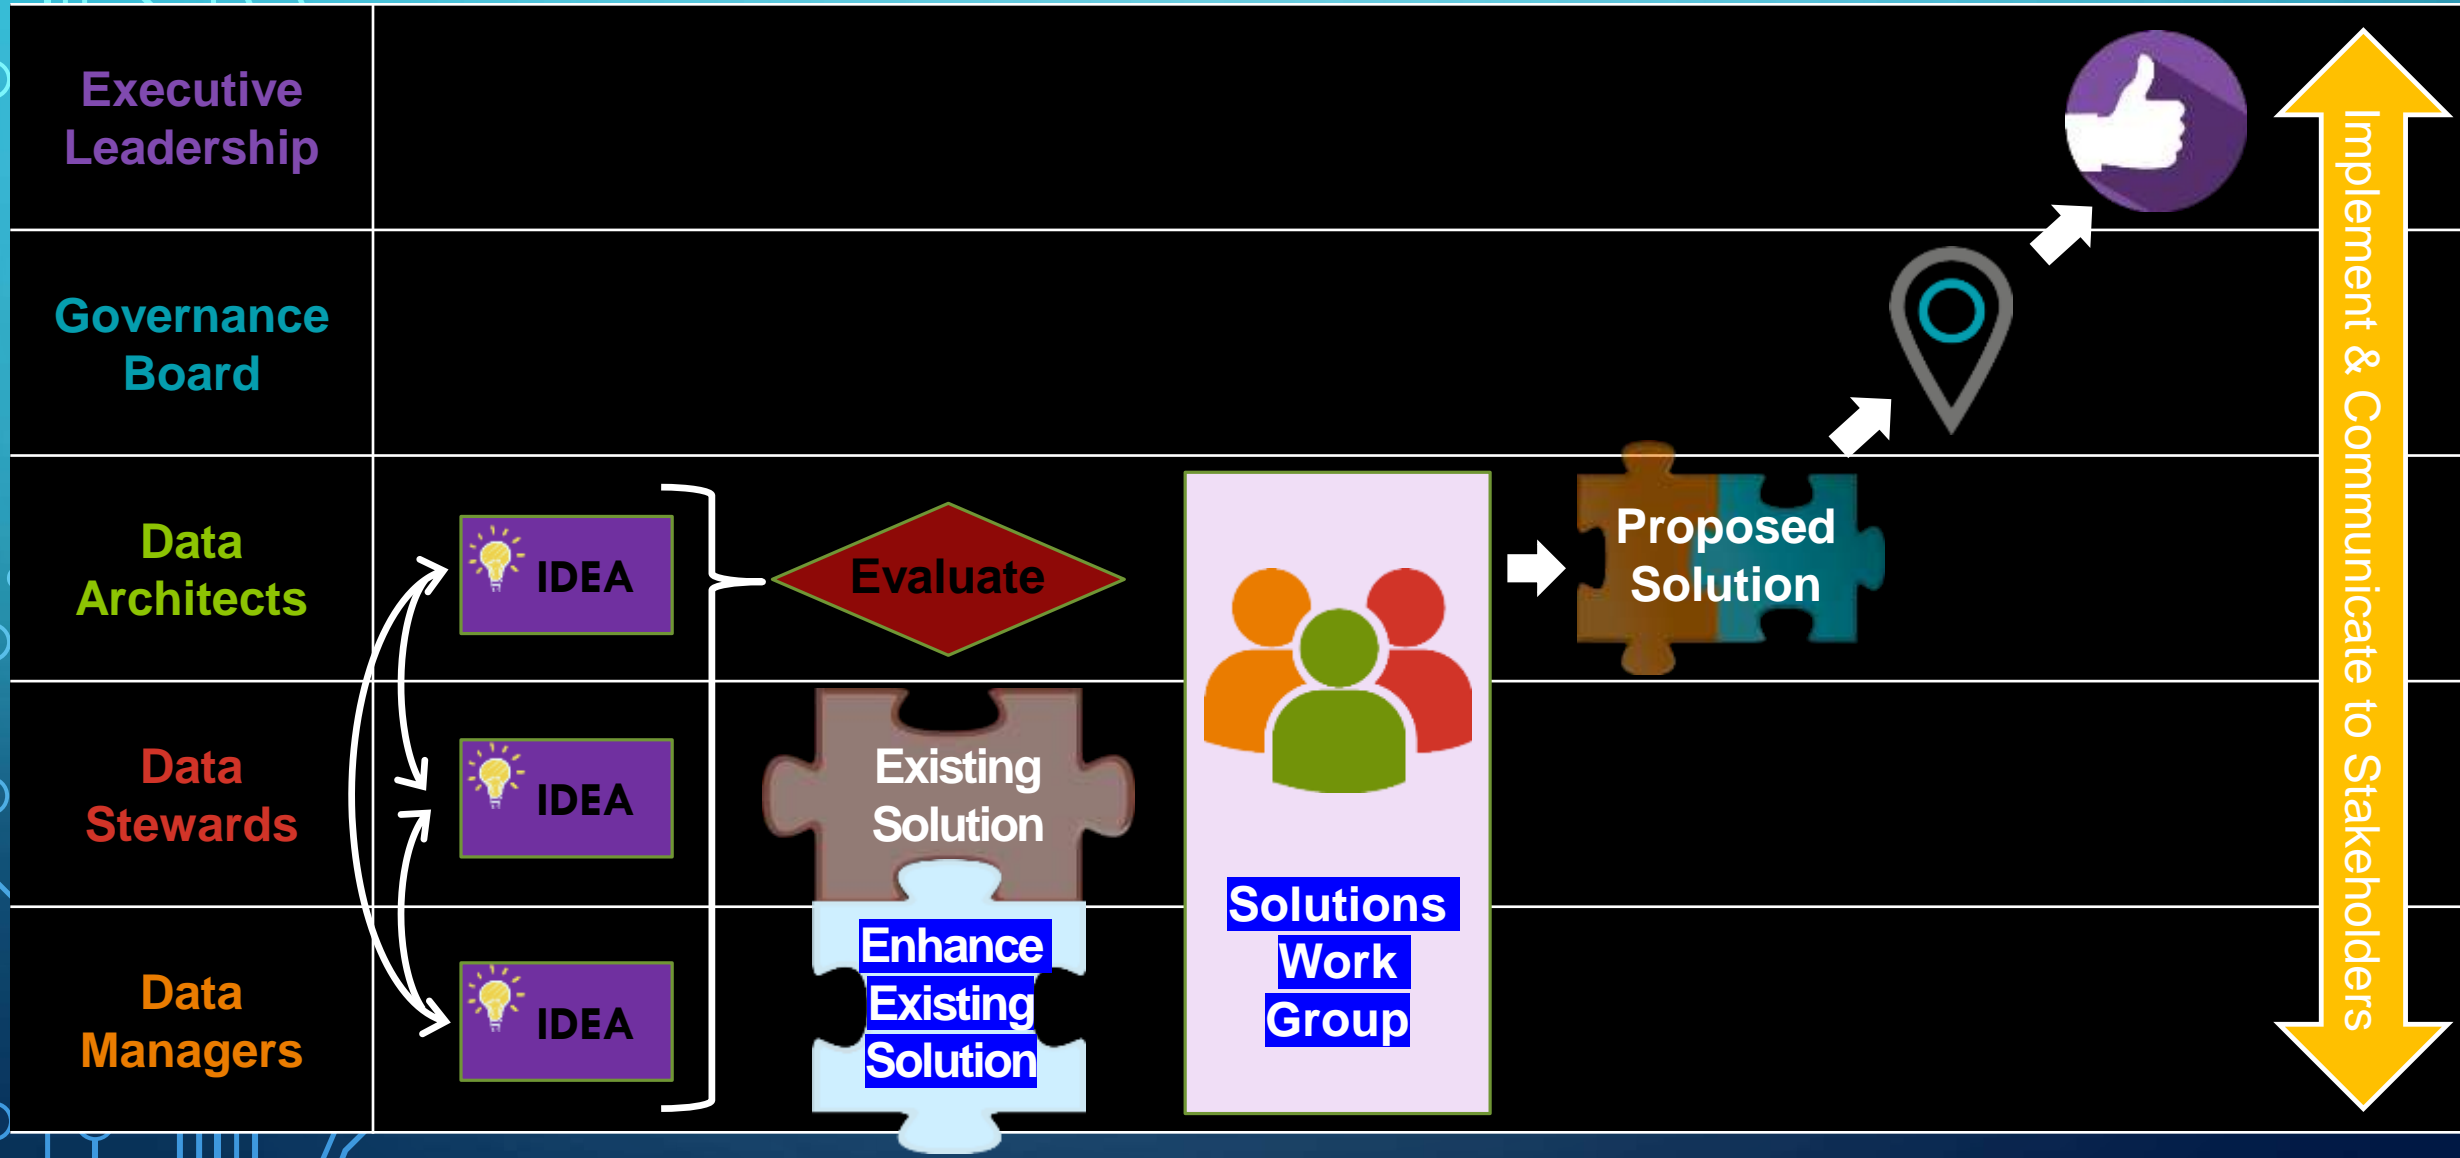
Executive Leadership

Governance Board

Data Architects

Data Stewards

Data Managers

IDEA

IDEA

IDEA

Evaluate

Existing Solution

Enhance Existing Solution

Solutions Work Group

Proposed Solution

Implement & Communicate to Stakeholders